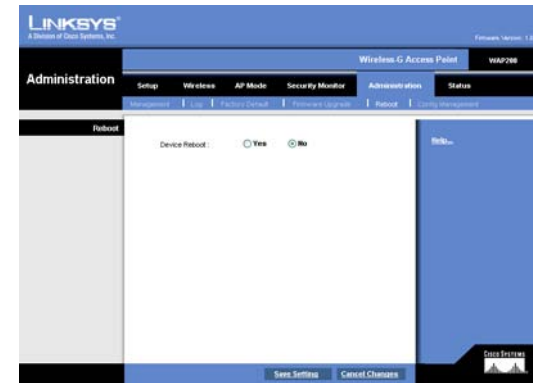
LINKSYS®
A Division of Cisco Systems, Inc.

Firmware Version: 1.0

Wireless-G Access Point | WAP200

Administration

Setup | Wireless | AP Mode | Security Monitor | Administration | Status

Management | Log | Factory Default | Firmware Upgrade | Reboot | Config Management

Reboot

Device Reboot : Yes No

Help...

Save Setting | Cancel Changes

CISCO SYSTEMS